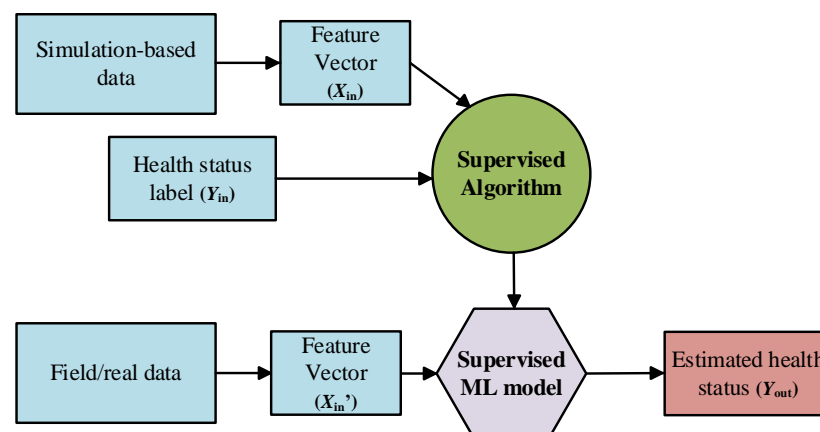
Simulation-based data

Feature Vector ($X_{in}$)

Health status label ($Y_{in}$)

Supervised Algorithm

Field/real data

Feature Vector ($X_{in}$')

Supervised ML model

Estimated health status ($Y_{out}$)